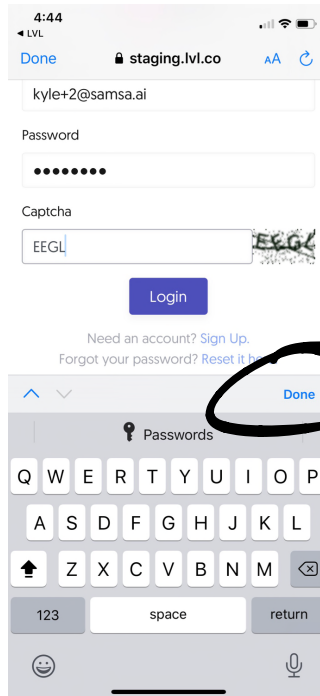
4:44
◀ LVL

Done staging.lvl.co AA

kyle+2@samsa.ai

Password

●●●●●●●●●

Captcha

EEGL

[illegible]

Login

Need an account? Sign Up.

Forgot your password? Reset it he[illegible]

Done

Passwords

Q W E R T Y U I O P

A S D F G H J K L

Z X C V B N M

123 space return